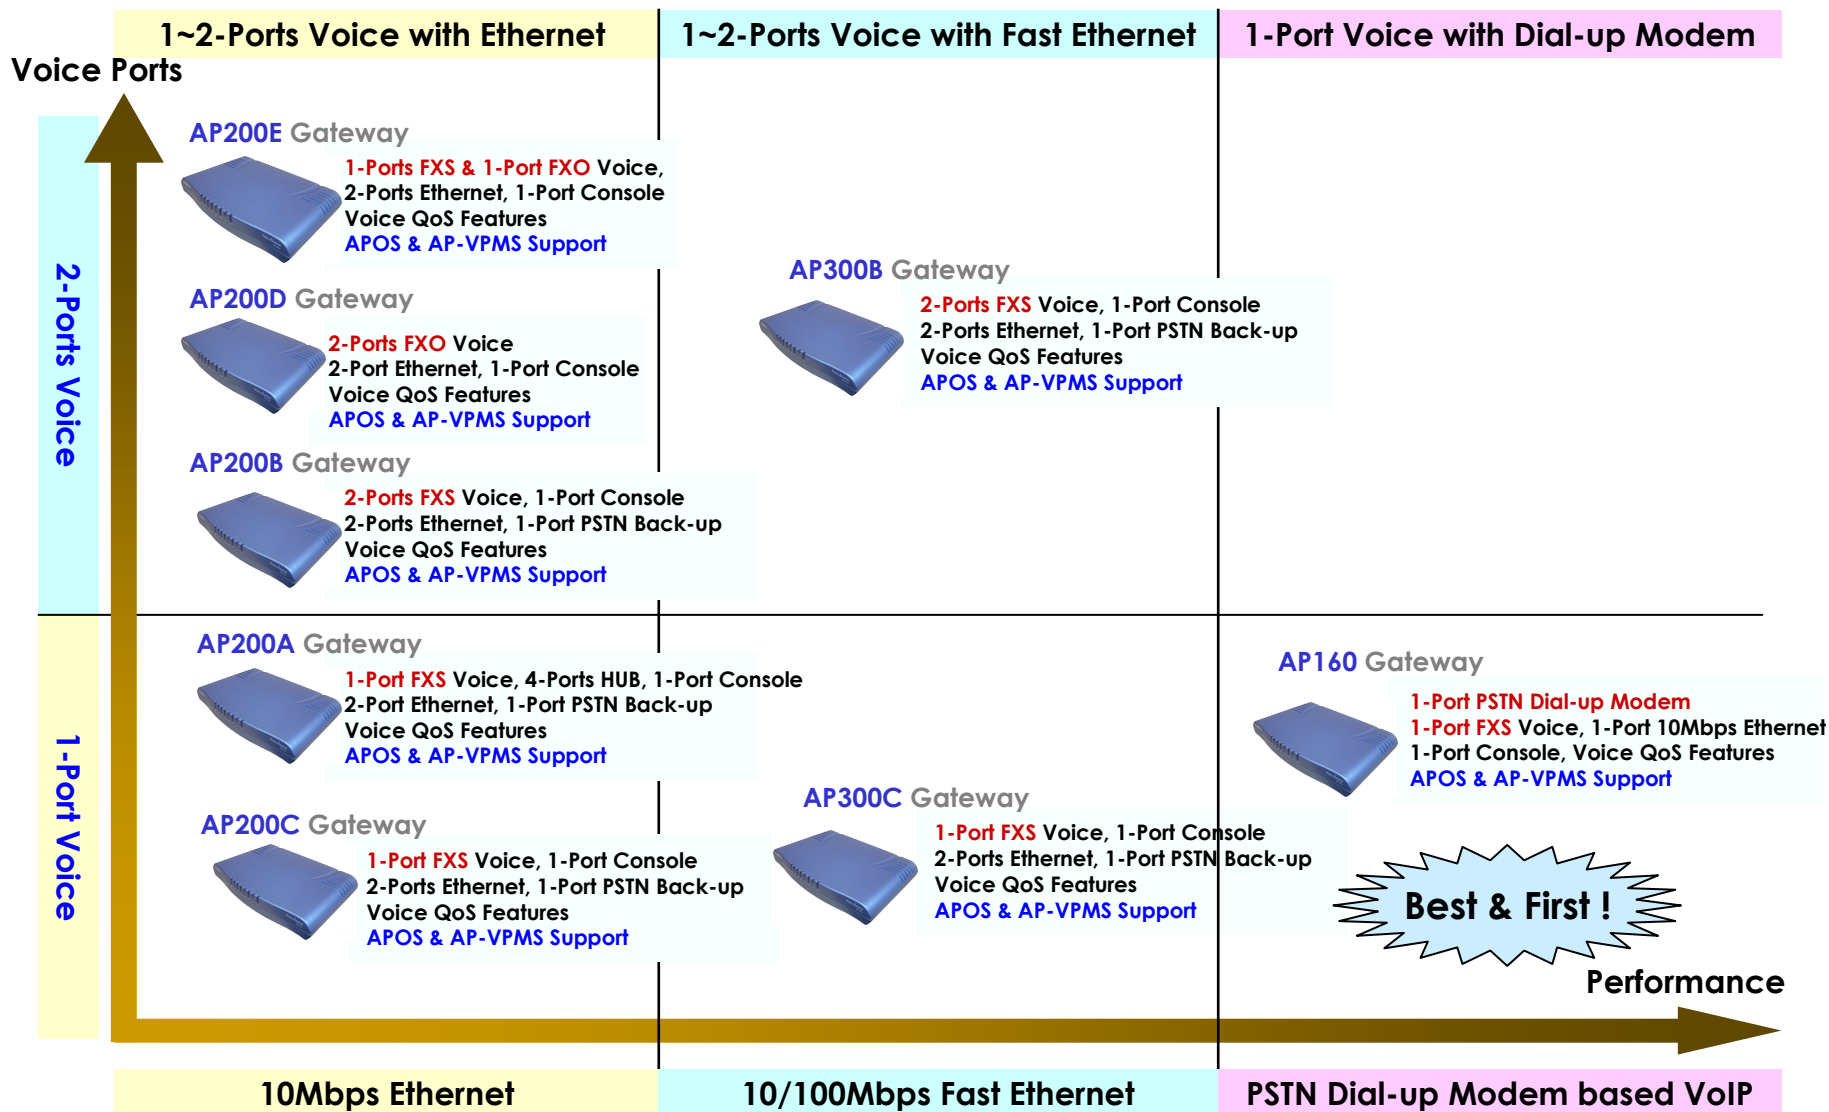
1~2-Ports Voice with Ethernet

1~2-Ports Voice with Fast Ethernet

1-Port Voice with Dial-up Modem

Voice Ports

2-Ports Voice

1-Port Voice

AP200E Gateway

1-Ports FXS & 1-Port FXO Voice, 2-Ports Ethernet, 1-Port Console Voice QoS Features APOS & AP-VPMS Support

AP200D Gateway

2-Ports FXO Voice 2-Port Ethernet, 1-Port Console Voice QoS Features APOS & AP-VPMS Support

AP200B Gateway

2-Ports FXS Voice, 1-Port Console 2-Ports Ethernet, 1-Port PSTN Back-up Voice QoS Features APOS & AP-VPMS Support

AP300B Gateway

2-Ports FXS Voice, 1-Port Console 2-Ports Ethernet, 1-Port PSTN Back-up Voice QoS Features APOS & AP-VPMS Support

AP200A Gateway

1-Port FXS Voice, 4-Ports HUB, 1-Port Console 2-Port Ethernet, 1-Port PSTN Back-up Voice QoS Features APOS & AP-VPMS Support

AP160 Gateway

1-Port PSTN Dial-up Modem 1-Port FXS Voice, 1-Port 10Mbps Ethernet 1-Port Console, Voice QoS Features APOS & AP-VPMS Support

AP200C Gateway

1-Port FXS Voice, 1-Port Console 2-Ports Ethernet, 1-Port PSTN Back-up Voice QoS Features APOS & AP-VPMS Support

AP300C Gateway

1-Port FXS Voice, 1-Port Console 2-Ports Ethernet, 1-Port PSTN Back-up Voice QoS Features APOS & AP-VPMS Support

Best & First !

Performance

10Mbps Ethernet

10/100Mbps Fast Ethernet

PSTN Dial-up Modem based VoIP